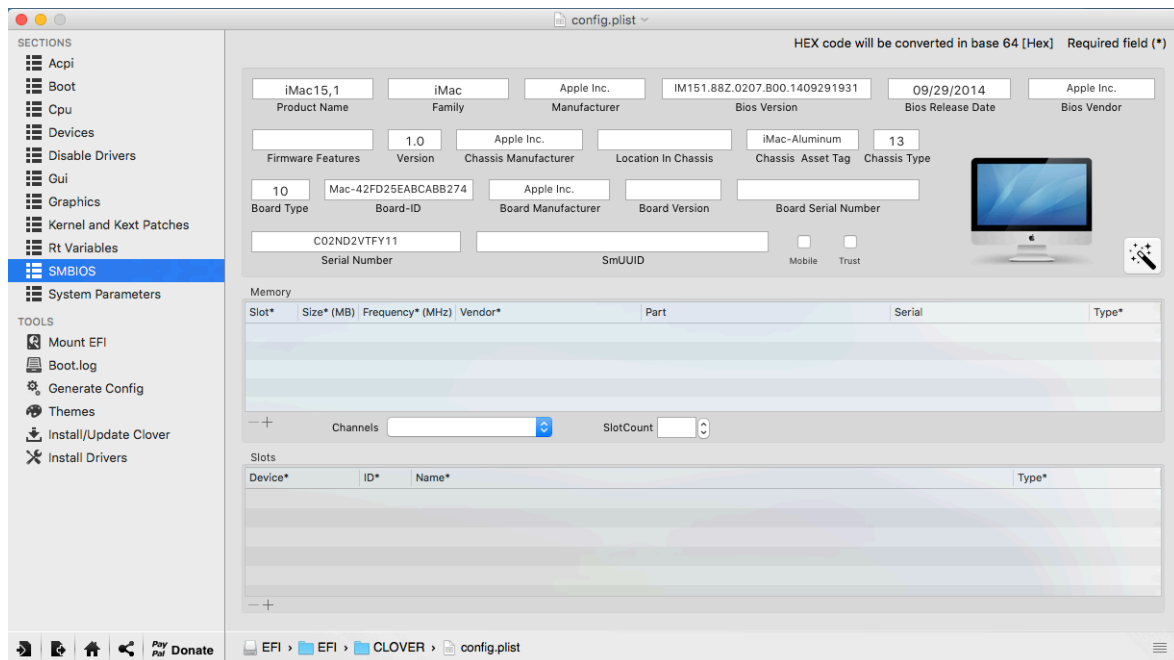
config.plist

SECTIONS
Acpi
Boot
Cpu
Devices
Disable Drivers
Gui
Graphics
Kernel and Kext Patches
Rt Variables
SMBIOS
System Parameters
TOOLS
Mount EFI
Boot.log
Generate Config
Themes
Install/Update Clover
Install Drivers

Pay Pal Donate

HEX code will be converted in base 64 [Hex] Required field (*)

iMac15,1
Product Name
iMac
Family
Apple Inc.
Manufacturer
IM151.88Z.0207.B00.1409291931
Bios Version
09/29/2014
Bios Release Date
Apple Inc.
Bios Vendor

Firmware Features
1.0
Version
Apple Inc.
Chassis Manufacturer
Location In Chassis
iMac-Aluminum
Chassis Asset Tag
13
Chassis Type

10
Board Type
Mac-42FD25EABCABB274
Board-ID
Apple Inc.
Board Manufacturer
Board Version
Board Serial Number

C02ND2VTFY11
Serial Number
SmUUID
Mobile
Trust

Memory
| Slot* | Size* (MB) | Frequency* (MHz) | Vendor* | Part | Serial | Type* |
|---|---|---|---|---|---|---|

Channels
SlotCount

Slots
| Device* | ID* | Name* | Type* |
|---|---|---|---|

EFI › EFI › CLOVER › config.plist